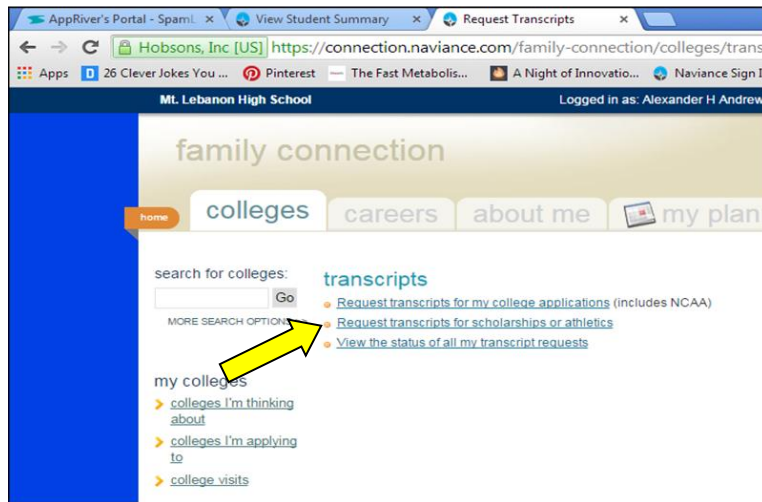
AppRiver's Portal - SpamL ×
View Student Summary ×
Request Transcripts ×

Hobsons, Inc [US] https://connection.naviance.com/family-connection/colleges/trans

Apps
26 Clever Jokes You ...
Pinterest
The Fast Metabolis...
A Night of Innovatio...
Naviance Sign I

Mt. Lebanon High School
Logged in as: Alexander H Andrew

family connection

home
colleges
careers
about me
my plan

search for colleges:
Go
MORE SEARCH OPTIONS

my colleges
colleges I'm thinking about
colleges I'm applying to
college visits

transcripts
Request transcripts for my college applications (includes NCAA)
Request transcripts for scholarships or athletics
View the status of all my transcript requests